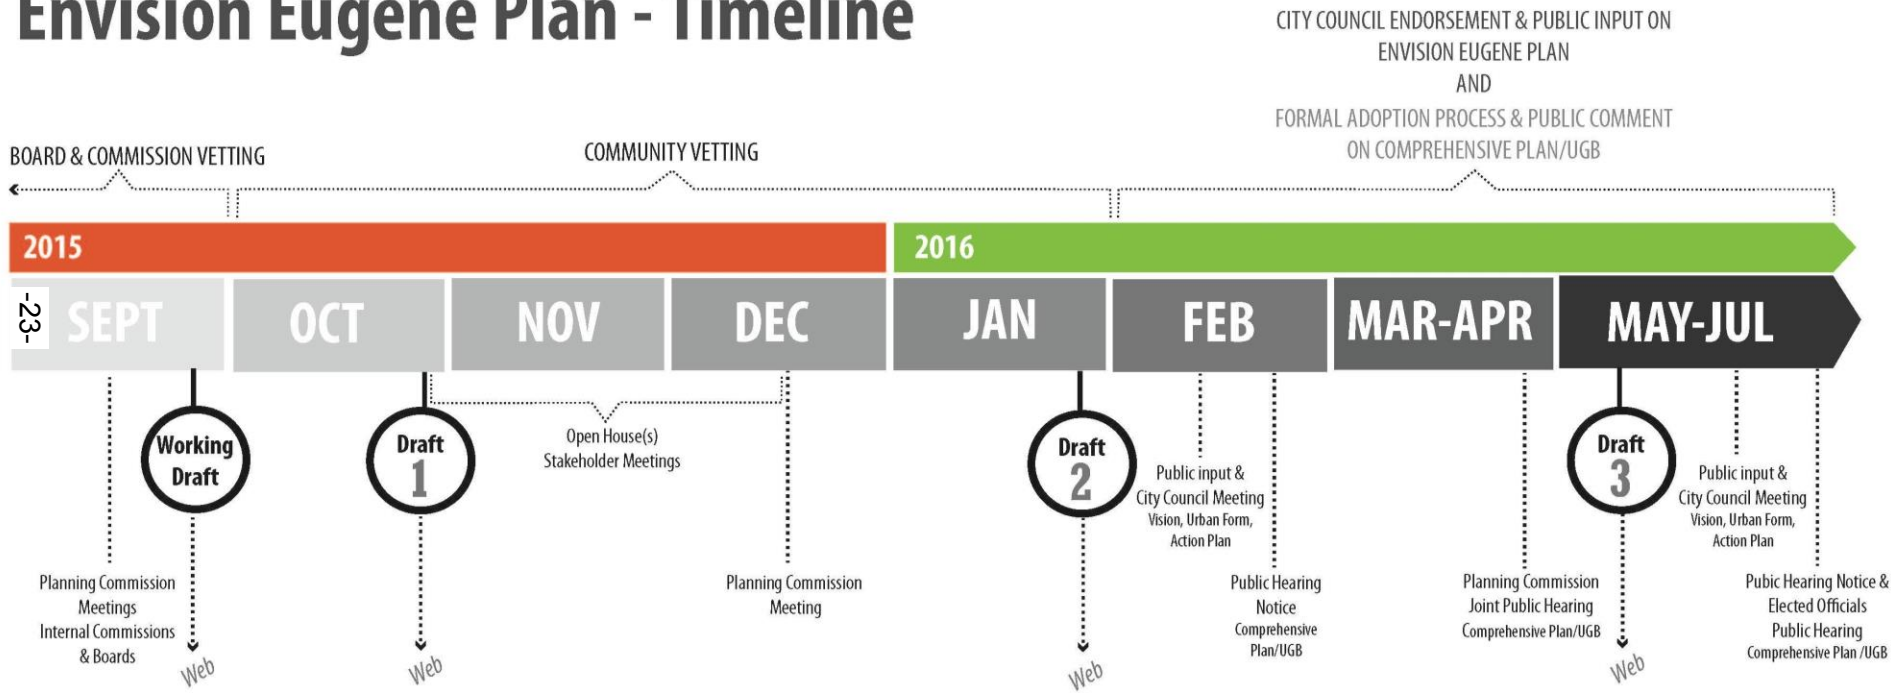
Envision Eugene Plan - Timeline

CITY COUNCIL ENDORSEMENT & PUBLIC INPUT ON ENVISION EUGENE PLAN AND FORMAL ADOPTION PROCESS & PUBLIC COMMENT ON COMPREHENSIVE PLAN/UGB

BOARD & COMMISSION VETTING

COMMUNITY VETTING

2015

2016

-23-

SEPT

OCT

NOV

DEC

JAN

FEB

MAR-APR

MAY-JUL

Working Draft

Draft 1

Open House(s) Stakeholder Meetings

Draft 2

Public input & City Council Meeting Vision, Urban Form, Action Plan

Draft 3

Public input & City Council Meeting Vision, Urban Form, Action Plan

Planning Commission Meetings Internal Commissions & Boards

Web

Web

Planning Commission Meeting

Web

Public Hearing Notice Comprehensive Plan/UGB

Planning Commission Joint Public Hearing Comprehensive Plan/UGB

Web

Public Hearing Notice & Elected Officials Public Hearing Comprehensive Plan /UGB